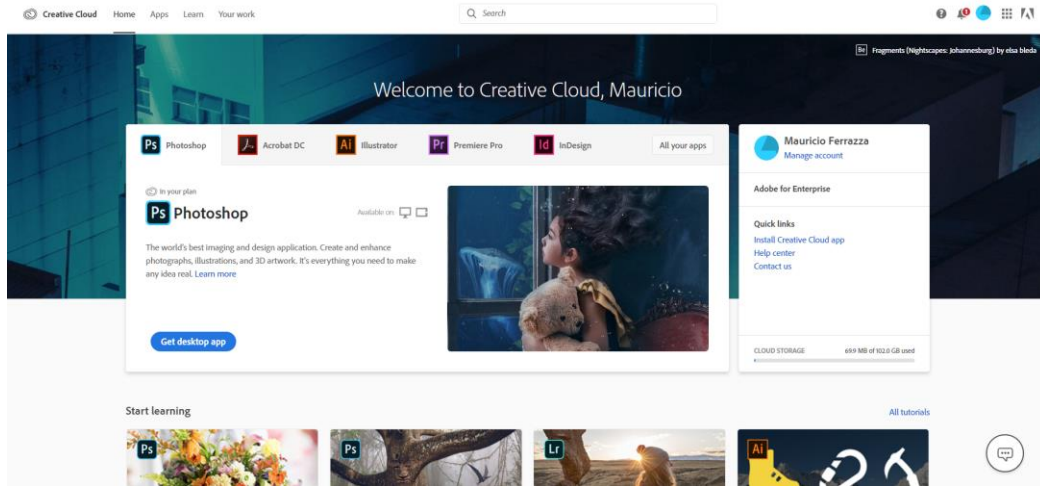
Creative Cloud Home Apps Learn Your work

Search

Be Fragments (Nightscapes: Johannesburg) by elsa bleda

Welcome to Creative Cloud, Mauricio

Ps Photoshop
Acrobat DC
Ai Illustrator
Pr Premiere Pro
Id InDesign
All your apps

In your plan
Ps Photoshop
Available on:

The world's best imaging and design application. Create and enhance photographs, illustrations, and 3D artwork. It's everything you need to make any idea real. Learn more

Get desktop app

Mauricio Ferrazza
Manage account

Adobe for Enterprise

Quick links
Install Creative Cloud app
Help center
Contact us

CLOUD STORAGE 69.9 MB of 102.0 GB used

Start learning
All tutorials

Ps
Ps
Lr
Ai